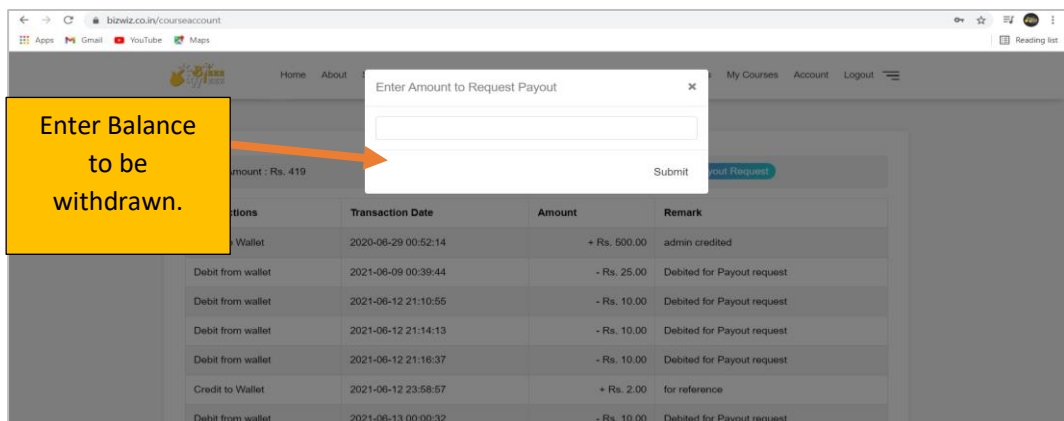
bizwiz.co.in/courseaccount

Apps Gmail YouTube Maps

Reading list

Home About

My Courses Account Logout

Enter Amount to Request Payout

×

Submit

Enter Balance to be withdrawn.

mount : Rs. 419

yout Request

| ctions | Transaction Date | Amount | Remark |
|---|---|---|---|
| Wallet | 2020-06-29 00:52:14 | + Rs. 500.00 | admin credited |
| Debit from wallet | 2021-06-09 00:39:44 | - Rs. 25.00 | Debited for Payout request |
| Debit from wallet | 2021-06-12 21:10:55 | - Rs. 10.00 | Debited for Payout request |
| Debit from wallet | 2021-06-12 21:14:13 | - Rs. 10.00 | Debited for Payout request |
| Debit from wallet | 2021-06-12 21:16:37 | - Rs. 10.00 | Debited for Payout request |
| Credit to Wallet | 2021-06-12 23:58:57 | + Rs. 2.00 | for reference |
| Debit from wallet | 2021-06-13 00:00:32 | - Rs. 10.00 | Debited for Payout request |